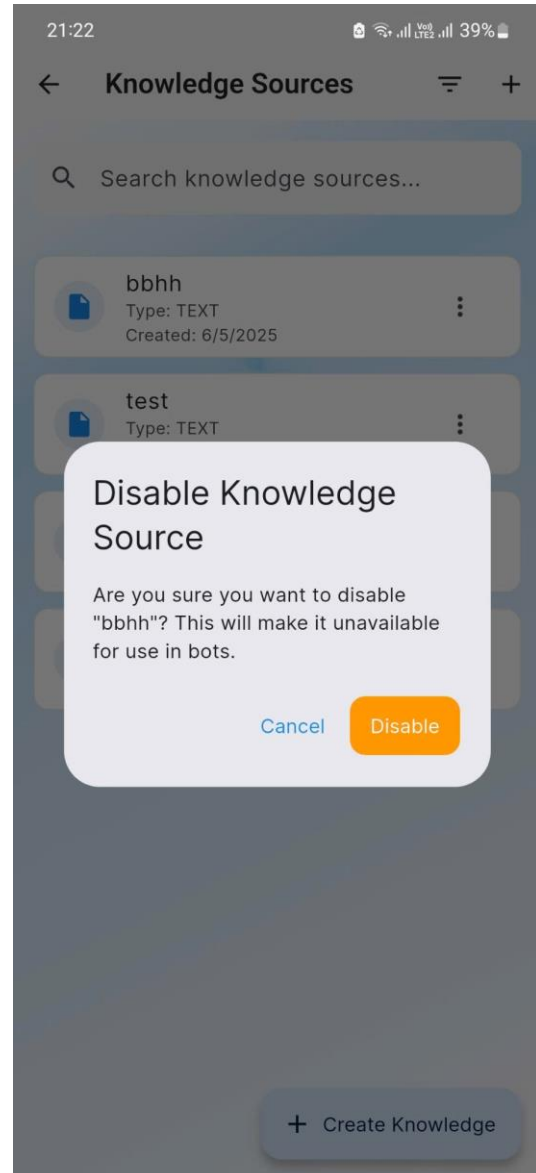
21:22 39%

← Knowledge Sources

Search knowledge sources...

bbhh
Type: TEXT
Created: 6/5/2025

test
Type: TEXT

Disable Knowledge Source

Are you sure you want to disable "bbhh"? This will make it unavailable for use in bots.

Cancel Disable

+ Create Knowledge